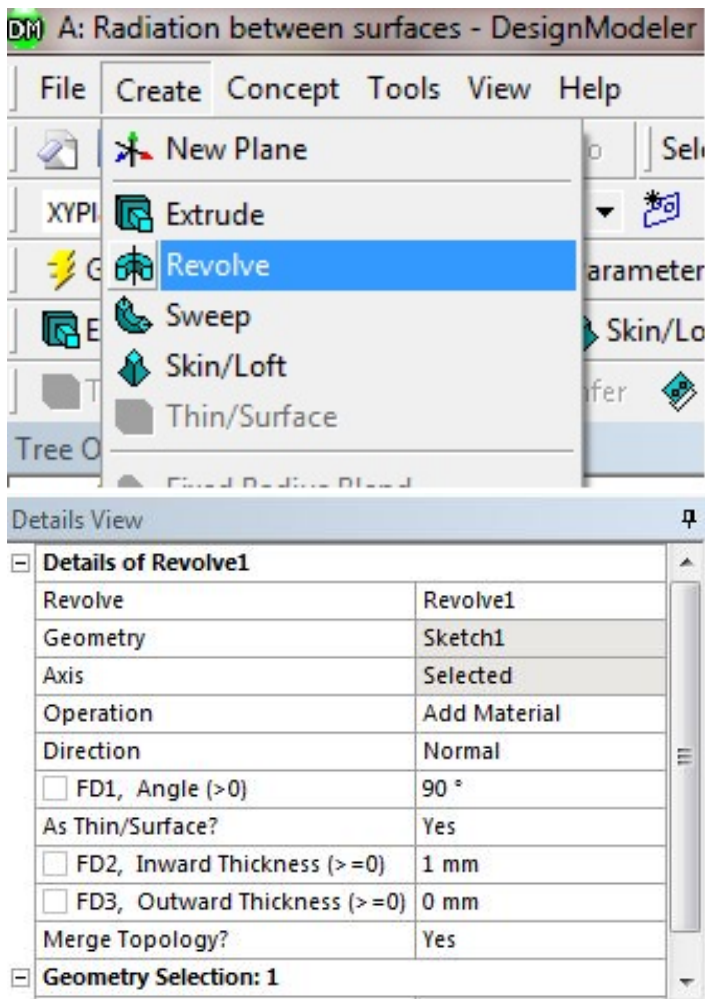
DM A: Radiation between surfaces - DesignModeler

File Create Concept Tools View Help

New Plane
Extrude
Revolve
Sweep
Skin/Loft
Thin/Surface
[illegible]

XYPl
Sel
arameter
Skin/Lo
fer
Tree O

Details View

| Details of Revolve1 | |
|---|---|
| Revolve | Revolve1 |
| Geometry | Sketch1 |
| Axis | Selected |
| Operation | Add Material |
| Direction | Normal |
| FD1, Angle (>0) | 90 ° |
| As Thin/Surface? | Yes |
| FD2, Inward Thickness (>=0) | 1 mm |
| FD3, Outward Thickness (>=0) | 0 mm |
| Merge Topology? | Yes |
| Geometry Selection: 1 | |